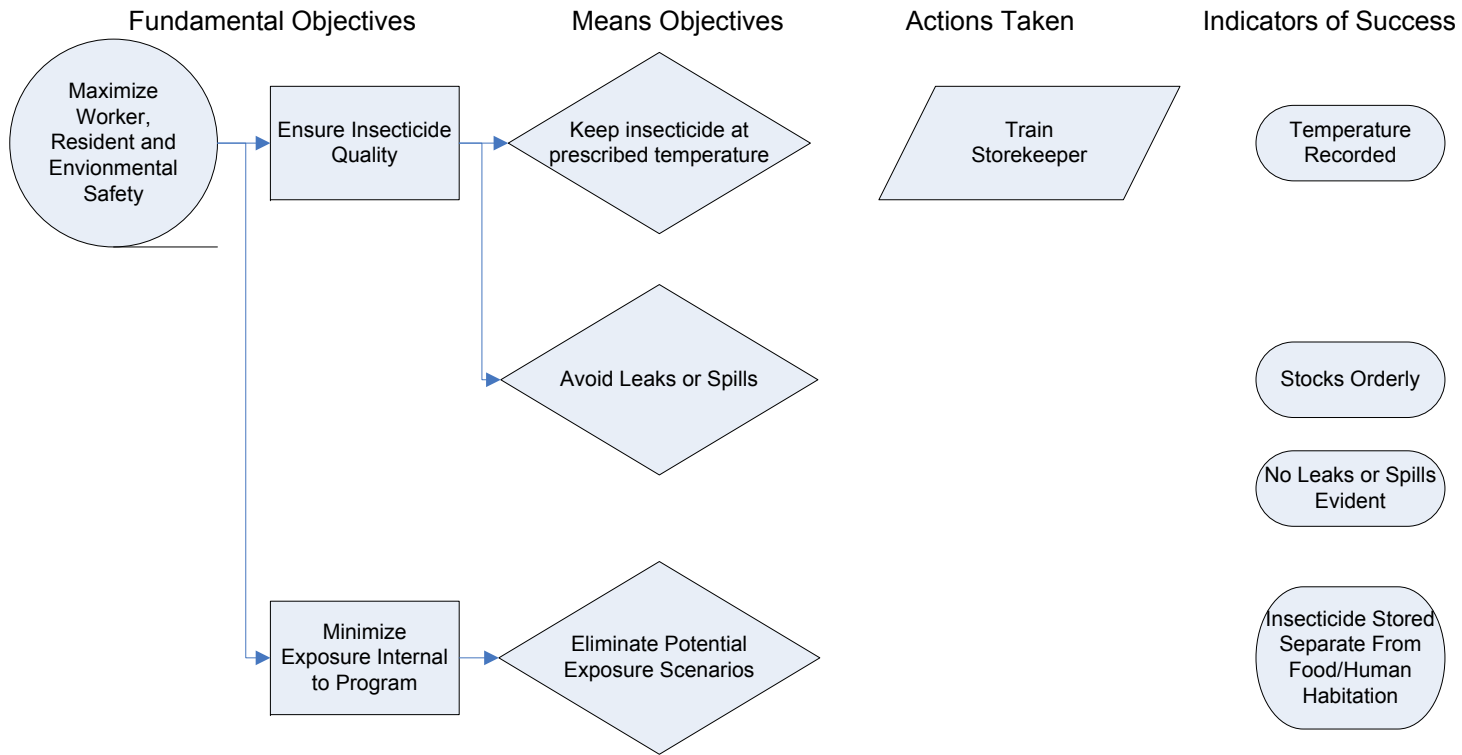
Fundamental Objectives

Means Objectives

Actions Taken

Indicators of Success

Maximize Worker, Resident and Envionmental Safety

Ensure Insecticide Quality

Keep insecticide at prescribed temperature

Train Storekeeper

Temperature Recorded

Avoid Leaks or Spills

Stocks Orderly

No Leaks or Spills Evident

Minimize Exposure Internal to Program

Eliminate Potential Exposure Scenarios

Insecticide Stored Separate From Food/Human Habitation